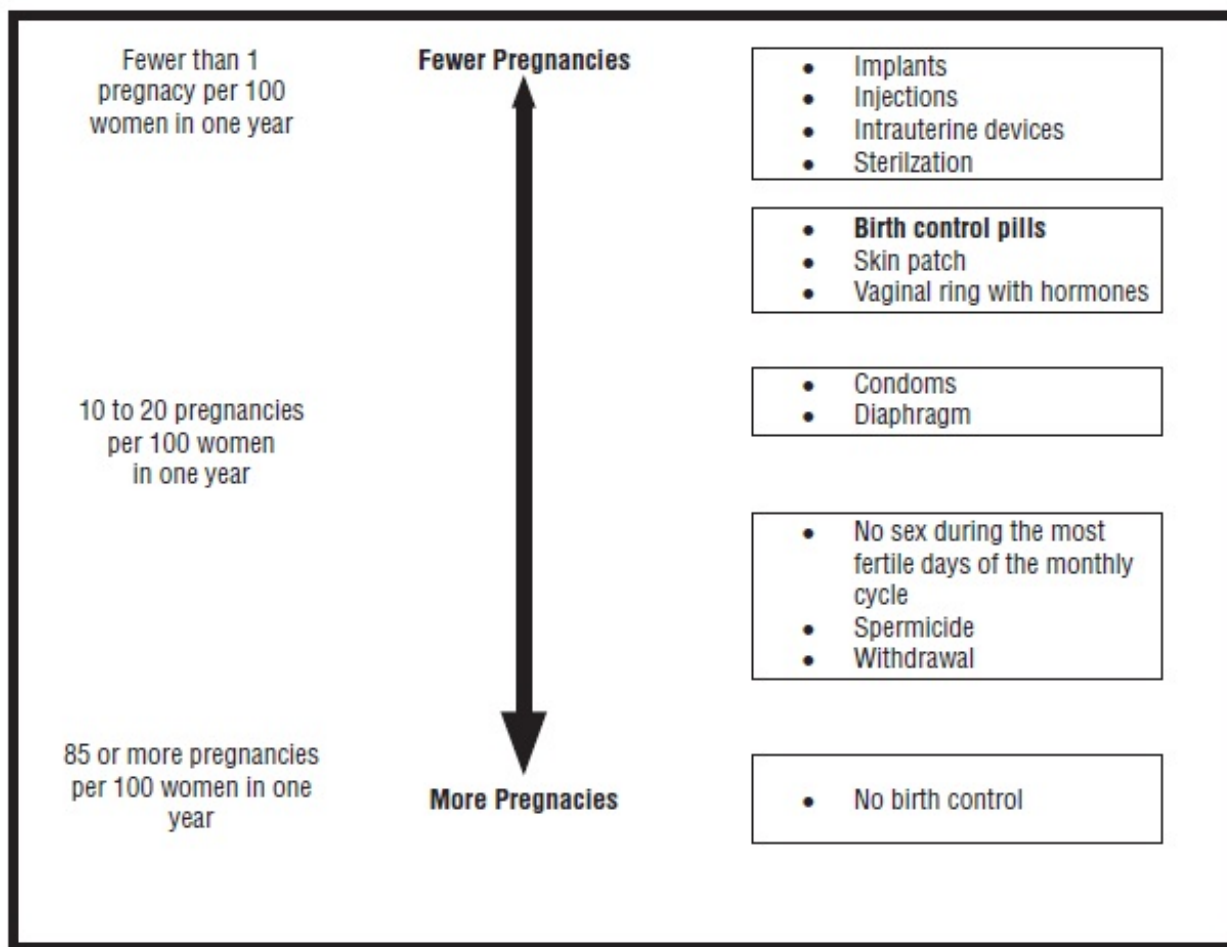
Fewer than 1 pregnacy per 100 women in one year

Fewer Pregnancies

- Implants
- Injections
- Intrauterine devices
- Sterilzation

- **Birth control pills**
- Skin patch
- Vaginal ring with hormones

10 to 20 pregnancies per 100 women in one year

- Condoms
- Diaphragm

- No sex during the most fertile days of the monthly cycle
- Spermicide
- Withdrawal

85 or more pregnancies per 100 women in one year

More Pregnacies

- No birth control